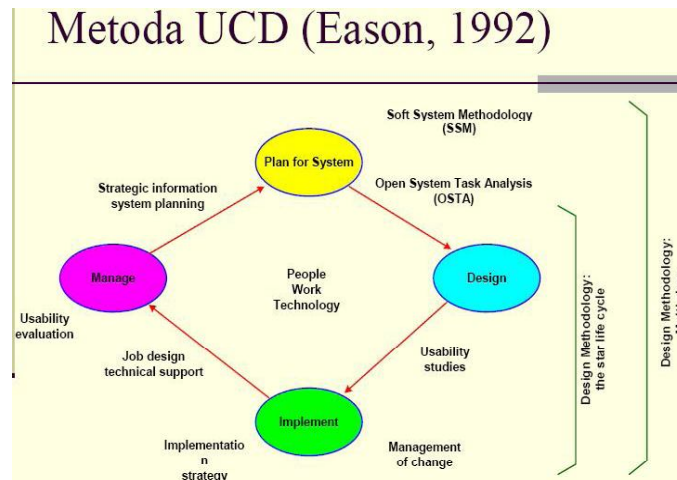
Metoda UCD (Eason, 1992)

Soft System Methodology (SSM)

Plan for System

Open System Task Analysis (OSTA)

Strategic information system planning

Manage

People
Work
Technology

Design

Usability evaluation

Job design technical support

Usability studies

Implement

Implementatio
n
strategy

Management of change

Design Methodology: the star life cycle

Design Methodology: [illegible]